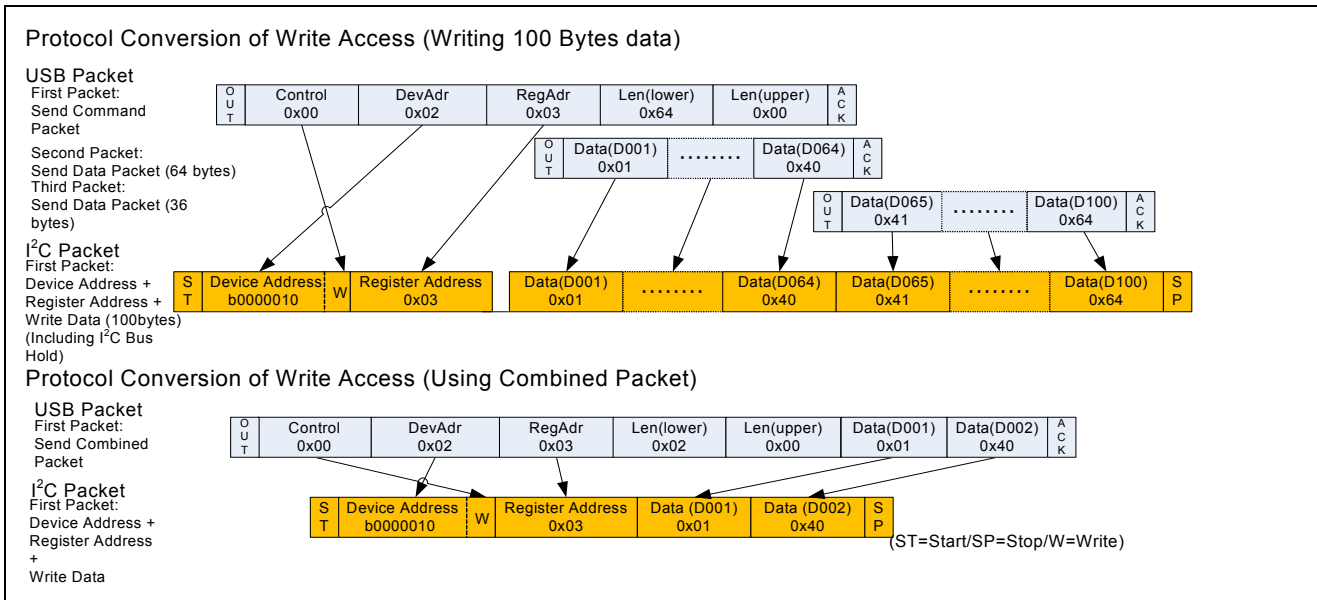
Protocol Conversion of Write Access (Writing 100 Bytes data)

USB Packet
First Packet: Send Command Packet

| OUT | Control 0x00 | DevAdr 0x02 | RegAdr 0x03 | Len(lower) 0x64 | Len(upper) 0x00 | ACK |
|---|---|---|---|---|---|---|

Second Packet: Send Data Packet (64 bytes)

| OUT | Data(D001) 0x01 | ........ | Data(D064) 0x40 | ACK |
|---|---|---|---|---|

Third Packet: Send Data Packet (36 bytes)

| OUT | Data(D065) 0x41 | ........ | Data(D100) 0x64 | ACK |
|---|---|---|---|---|

I$^2$C Packet
First Packet: Device Address + Register Address + Write Data (100bytes) (Including I$^2$C Bus Hold)

| ST | Device Address b0000010 | W | Register Address 0x03 | Data(D001) 0x01 | ........ | Data(D064) 0x40 | Data(D065) 0x41 | ........ | Data(D100) 0x64 | SP |
|---|---|---|---|---|---|---|---|---|---|---|

Protocol Conversion of Write Access (Using Combined Packet)

USB Packet
First Packet: Send Combined Packet

| OUT | Control 0x00 | DevAdr 0x02 | RegAdr 0x03 | Len(lower) 0x02 | Len(upper) 0x00 | Data(D001) 0x01 | Data(D002) 0x40 | ACK |
|---|---|---|---|---|---|---|---|---|

I$^2$C Packet
First Packet: Device Address + Register Address + Write Data

| ST | Device Address b0000010 | W | Register Address 0x03 | Data (D001) 0x01 | Data (D002) 0x40 | SP |
|---|---|---|---|---|---|---|

(ST=Start/SP=Stop/W=Write)